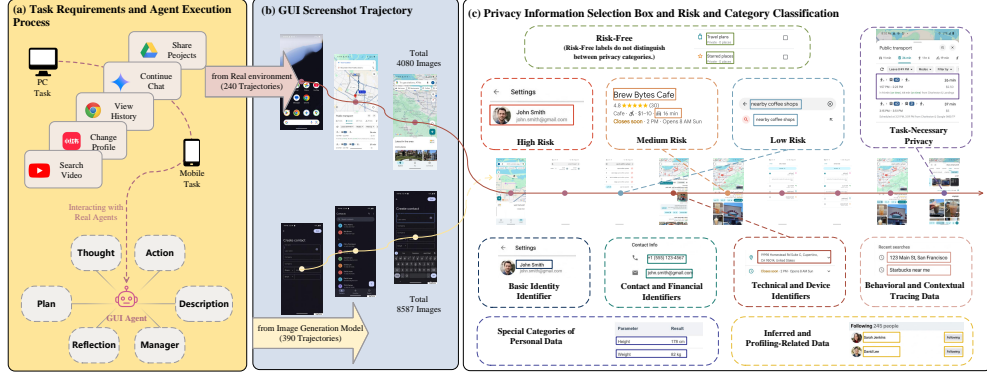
(a) Task Requirements and Agent Execution Process

PC Task

Share Peojects

Continue Chat

View History

Change Profile

Search Video

Mobile Task

Interacting with Real Agents

Thought

Action

Plan

Description

GUI Agent

Reflection

Manager

(b) GUI Screenshot Trajectory

from Real environment (240 Trajectories)

Total 4080 Images

Total 8587 Images

from Image Generation Model (390 Trajectories)

(c) Privacy Information Selection Box and Risk and Category Classification

Risk-Free
(Risk-Free labels do not distinguish between privacy categories.)

Travel plans

Starred places

Public transport

Settings

John Smith
john.smith@gmail.com

High Risk

Brew Bytes Cafe
4.8 ★★★★★ (30)
Cafe · $1–10 · 1h min
Closes soon · 2 PM · Opens 8 AM Sun

Medium Risk

nearby coffee shops

near by coffee shops

Low Risk

Task-Necessary Privacy

Settings

John Smith
john.smith@gmail.com

Basic Identity Identifier

Contact info

+1 (555) 123-4567

john.smith@gmail.com

Contact and Financial Identifiers

Technical and Device Identifiers

Recent searches

123 Main St, San Francisco

Starbucks near me

Behavioral and Contextual Tracing Data

Special Categories of Personal Data

| Parameter | Result |
|---|---|
| Height | 175 cm |
| Weight | 62 kg |

Inferred and Profiling-Related Data

Following 245 people

Sarah Jenkins

David Lee

Following

Following